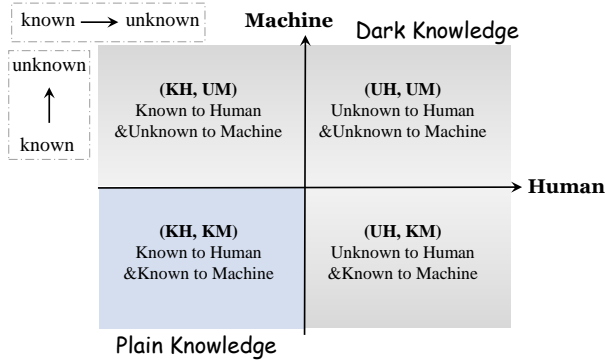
known → unknown

unknown
↑
known

Machine

Dark Knowledge

(KH, UM)
Known to Human
&Unknown to Machine

(UH, UM)
Unknown to Human
&Unknown to Machine

Human

(KH, KM)
Known to Human
&Known to Machine

(UH, KM)
Unknown to Human
&Known to Machine

Plain Knowledge